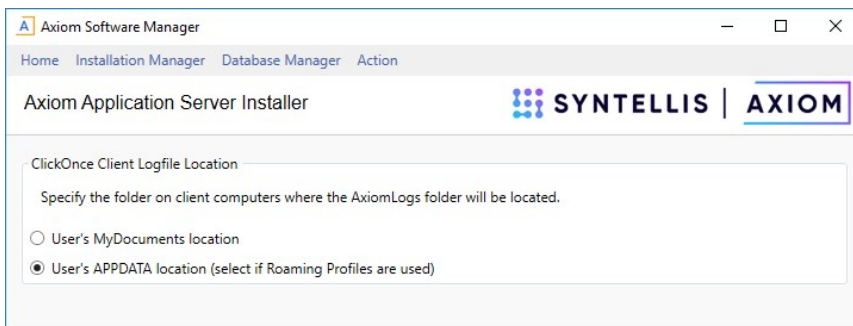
A Axiom Software Manager

Home Installation Manager Database Manager Action

Axiom Application Server Installer

SYNTELLIS | AXIOM

ClickOnce Client Logfile Location

Specify the folder on client computers where the AxiomLogs folder will be located.

User's MyDocuments location

User's APPDATA location (select if Roaming Profiles are used)